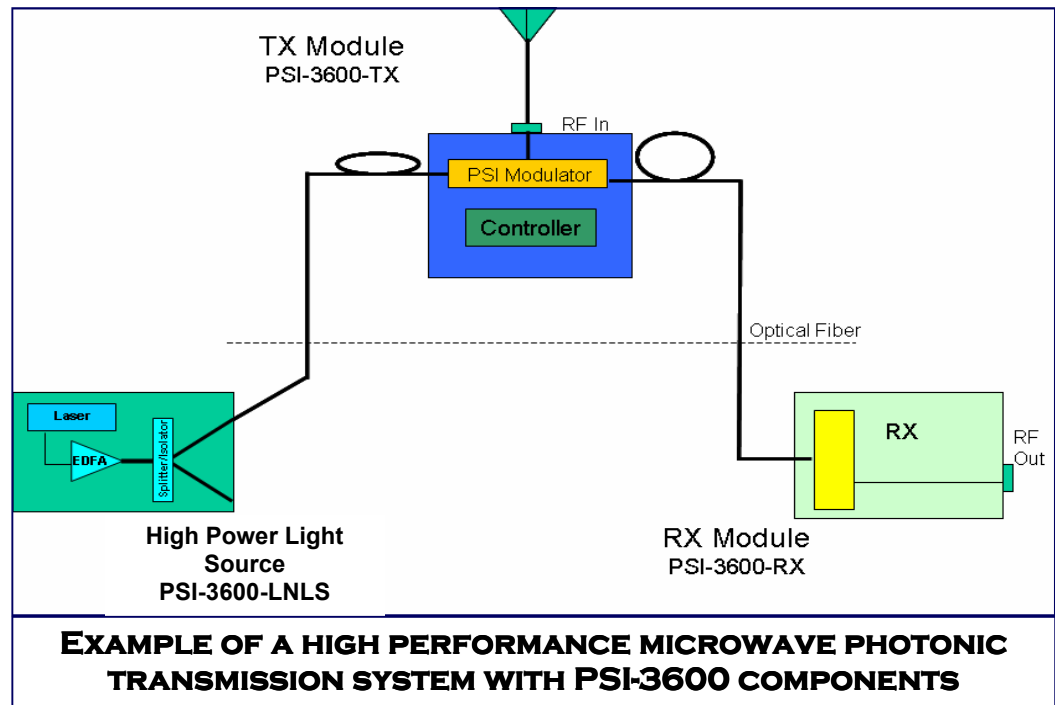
TX Module
PSI-3600-TX

RF In

PSI Modulator

Controller

Optical Fiber

Laser

EDFA

Splitter/Isolator

RX

RF Out

High Power Light Source
PSI-3600-LNLS

RX Module
PSI-3600-RX

Example of a high performance microwave photonic transmission system with PSI-3600 components